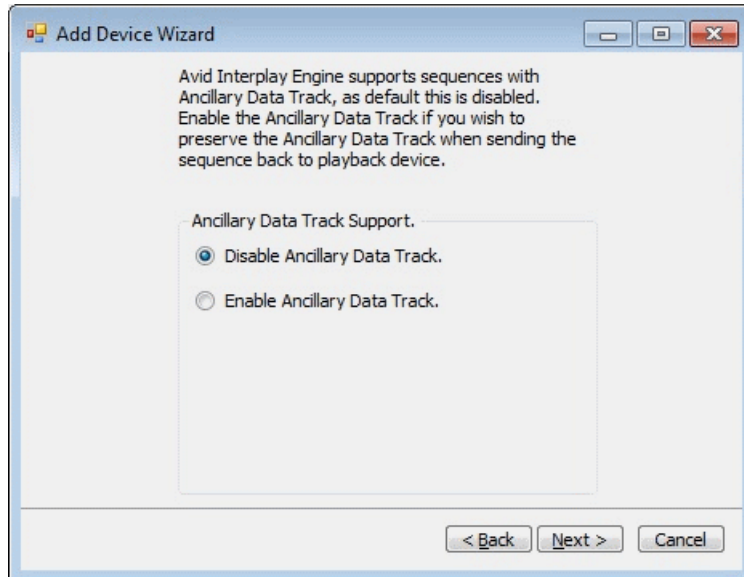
Add Device Wizard

Avid Interplay Engine supports sequences with Ancillary Data Track, as default this is disabled. Enable the Ancillary Data Track if you wish to preserve the Ancillary Data Track when sending the sequence back to playback device.

Ancillary Data Track Support.

Disable Ancillary Data Track.

Enable Ancillary Data Track.

< Back

Next >

Cancel